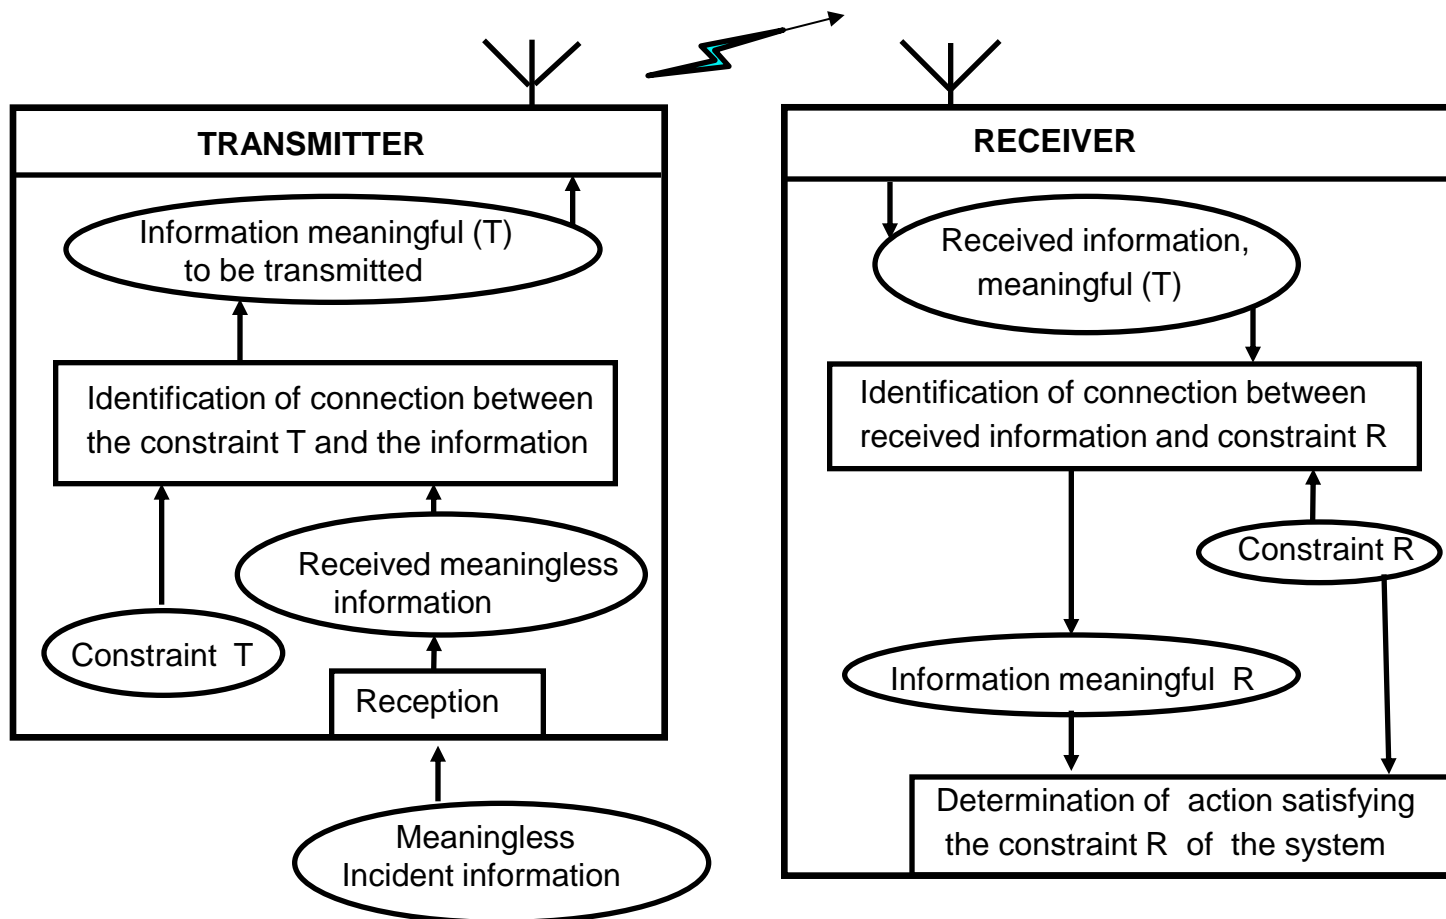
TRANSMITTER

Information meaningful (T) to be transmitted

Identification of connection between the constraint T and the information

Received meaningless information

Constraint T

Reception

Meaningless Incident information

RECEIVER

Received information, meaningful (T)

Identification of connection between received information and constraint R

Constraint R

Information meaningful R

Determination of action satisfying the constraint R of the system